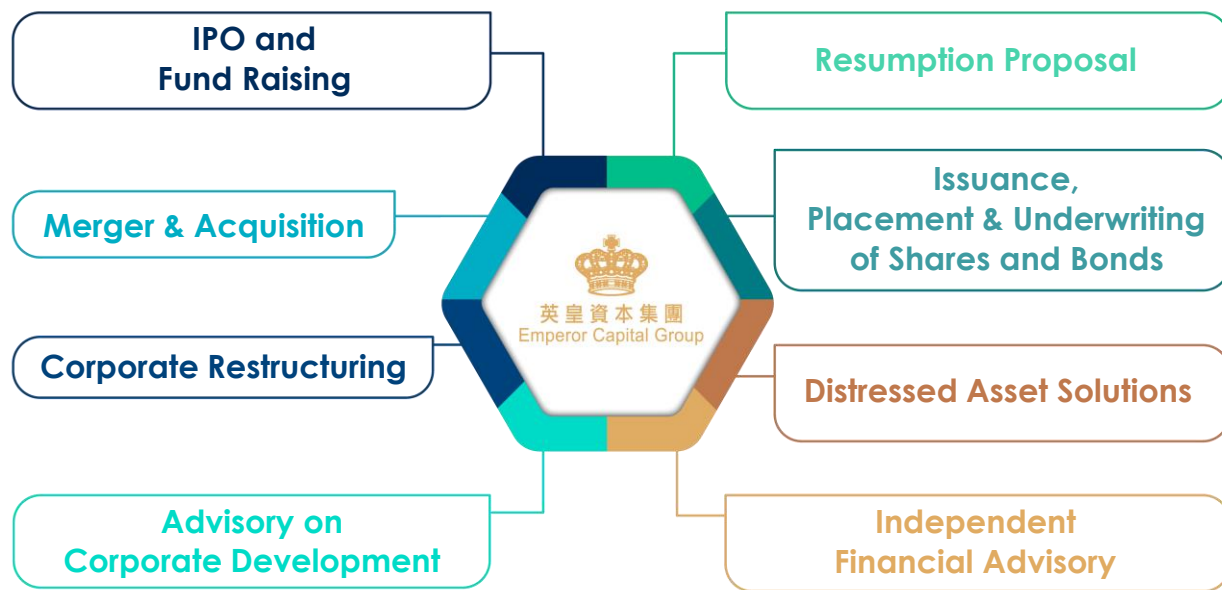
IPO and
Fund Raising

Merger & Acquisition

Corporate Restructuring

Advisory on
Corporate Development

英皇資本集團
Emperor Capital Group

Resumption Proposal

Issuance,
Placement & Underwriting
of Shares and Bonds

Distressed Asset Solutions

Independent
Financial Advisory